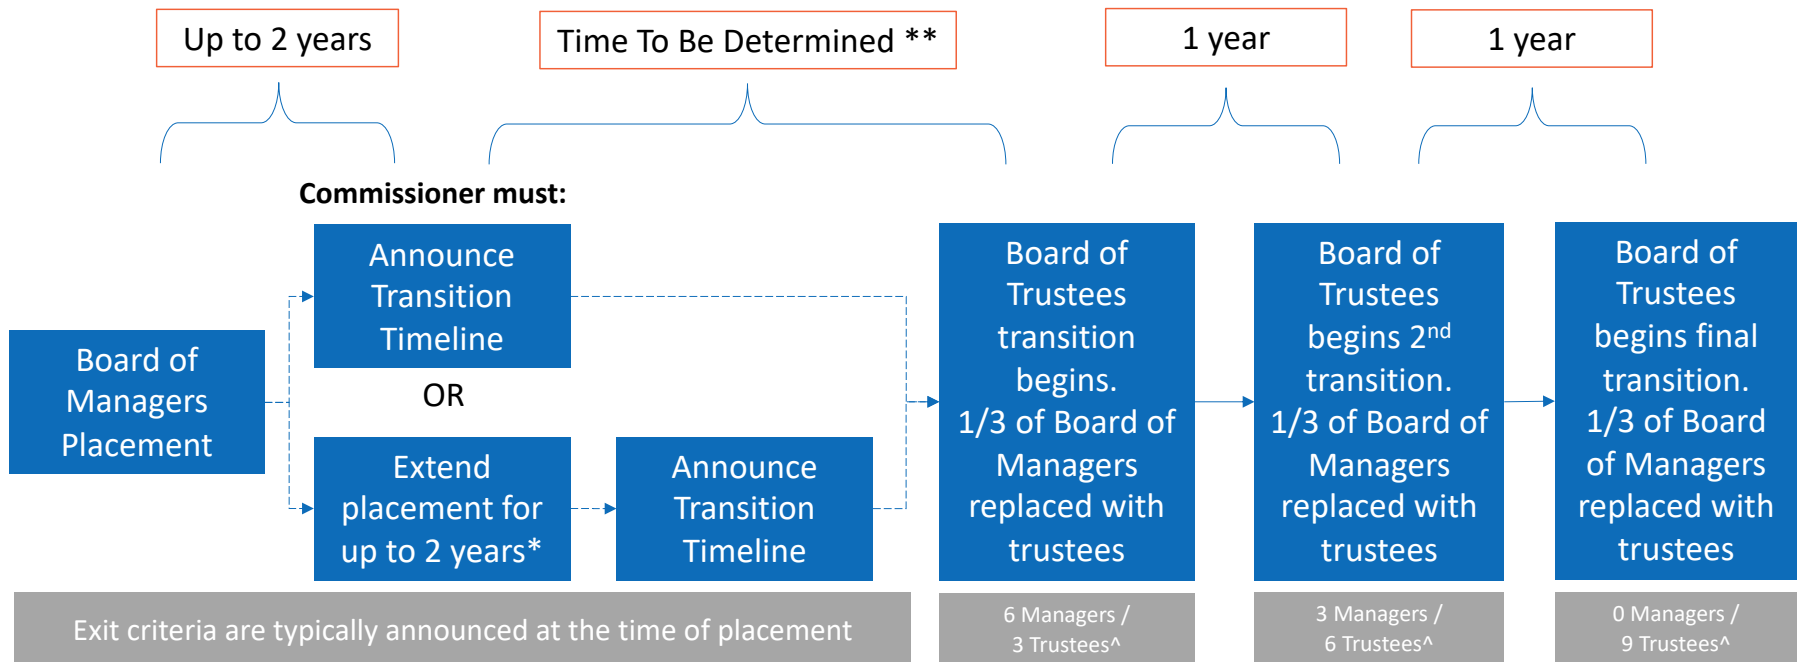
Up to 2 years

Time To Be Determined **

1 year

1 year

Commissioner must:

Board of Managers Placement

Announce Transition Timeline

OR

Extend placement for up to 2 years*

Announce Transition Timeline

Board of Trustees transition begins. 1/3 of Board of Managers replaced with trustees

Board of Trustees begins 2$^{nd}$ transition. 1/3 of Board of Managers replaced with trustees

Board of Trustees begins final transition. 1/3 of Board of Managers replaced with trustees

Exit criteria are typically announced at the time of placement

6 Managers / 3 Trustees^

3 Managers / 6 Trustees^

0 Managers / 9 Trustees^